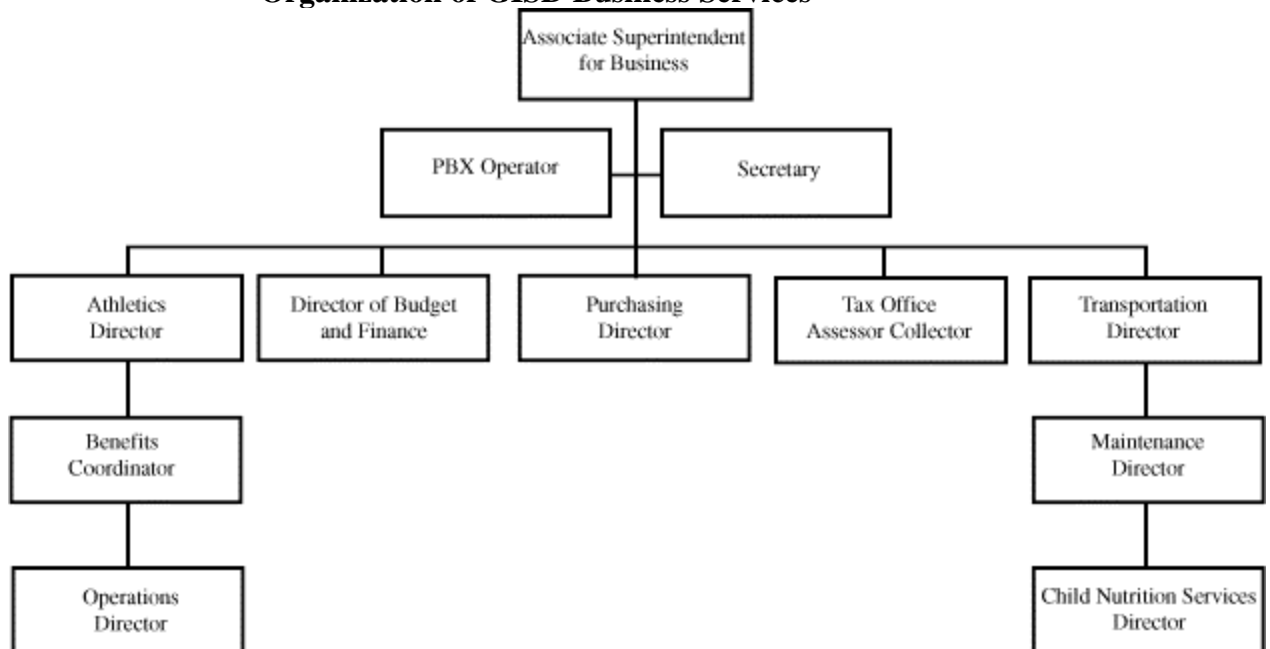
Organization of GISD Business Services

Associate Superintendent for Business

PBX Operator

Secretary

Athletics Director

Director of Budget and Finance

Purchasing Director

Tax Office Assessor Collector

Transportation Director

Benefits Coordinator

Maintenance Director

Operations Director

Child Nutrition Services Director